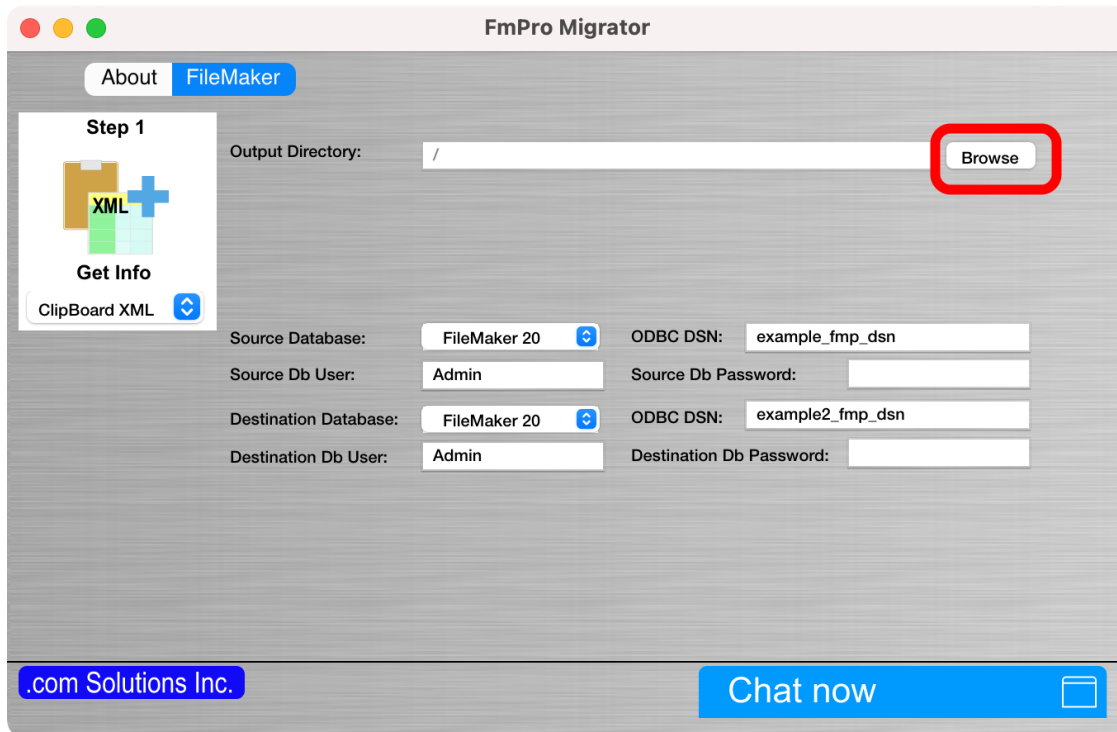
FmPro Migrator

About FileMaker

Step 1

XML

Get Info

ClipBoard XML

Output Directory: /

Browse

Source Database: FileMaker 20

ODBC DSN: example_fmp_dsn

Source Db User: Admin

Source Db Password:

Destination Database: FileMaker 20

ODBC DSN: example2_fmp_dsn

Destination Db User: Admin

Destination Db Password:

.com Solutions Inc.

Chat now